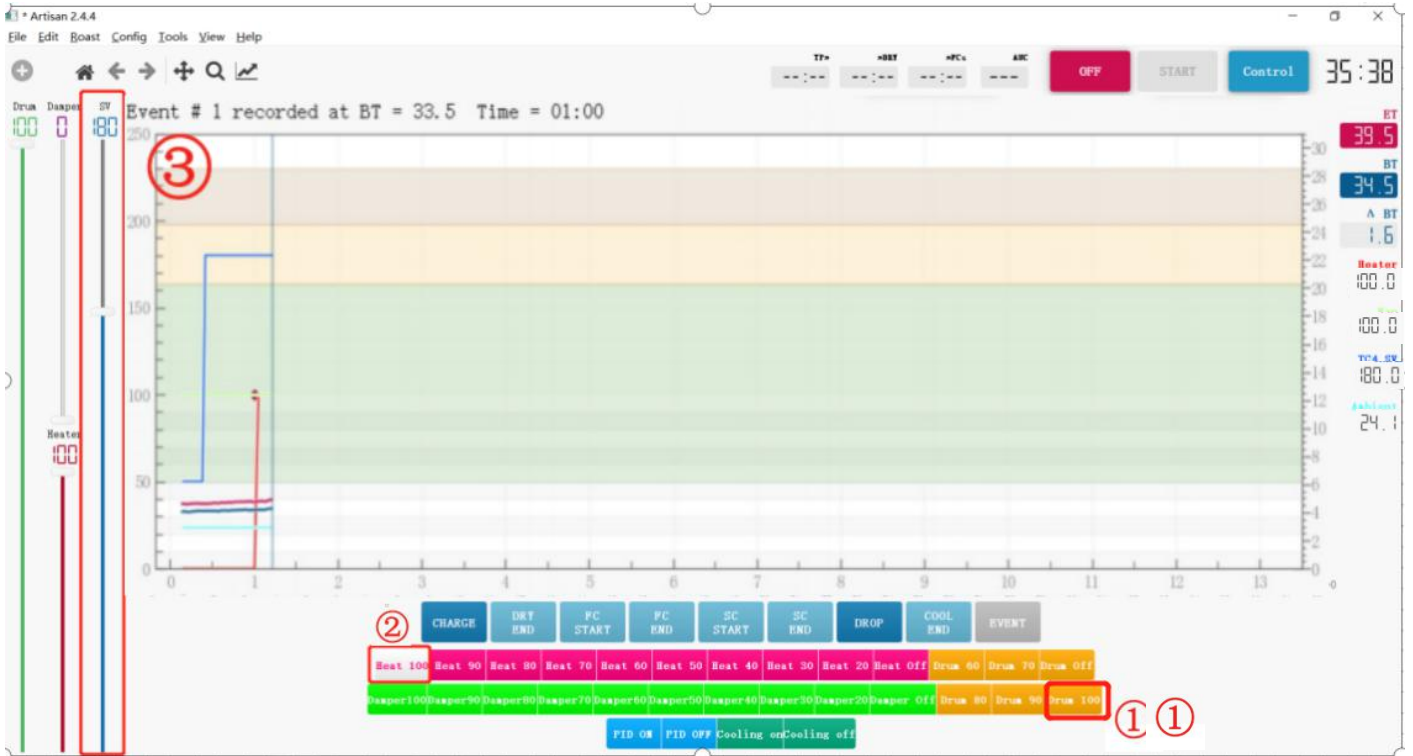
* Artisan 2.4.4
File Edit Roast Config Tools View Help

TP» »DRY »FCs AUC
--:-- --:-- --:-- ---
OFF START Control 35:38

Drum Damper SV
100 0 180
Heater
100

Event # 1 recorded at BT = 33.5 Time = 01:00

③

250 200 150 100 50 0
0 1 2 3 4 5 6 7 8 9 10 11 12 13
30 28 26 24 22 20 18 16 14 12 10 8 6 4 2 0

ET
39.5
BT
34.5
Δ BT
1.6
Heater
100.0
100.0
TC4_SV
180.0
Ambient
24.1

CHARGE | DRY END | FC START | FC END | SC START | SC END | DROP | COOL END | EVENT

②
Heat 100 | Heat 90 | Heat 80 | Heat 70 | Heat 60 | Heat 50 | Heat 40 | Heat 30 | Heat 20 | Heat Off | Drum 60 | Drum 70 | Drum Off
Damper100 | Damper90 | Damper80 | Damper70 | Damper60 | Damper50 | Damper40 | Damper30 | Damper20 | Damper Off | Drum 80 | Drum 90 | Drum 100
① ①
PID ON | PID OFF | Cooling on | Cooling off